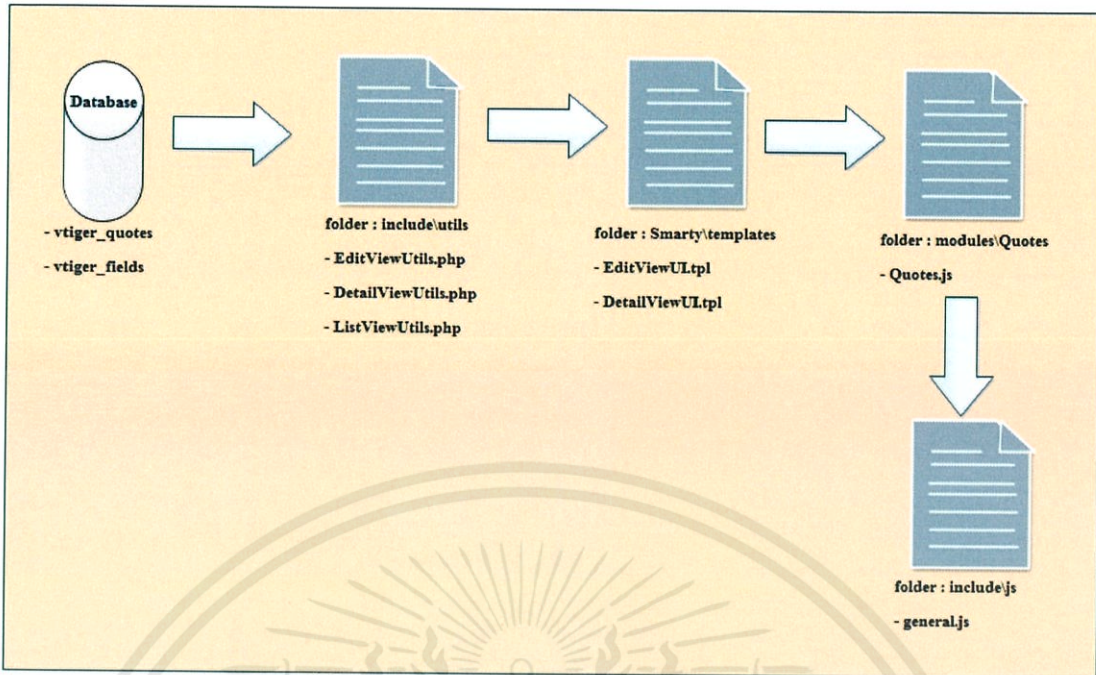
Database

- vtiger_quotes

- vtiger_fields

folder : include\utils

- EditViewUtils.php

- DetailViewUtils.php

- ListViewUtils.php

folder : Smarty\templates

- EditViewUI.tpl

- DetailViewUI.tpl

folder : modules\Quotes

- Quotes.js

folder : include\js

- general.js